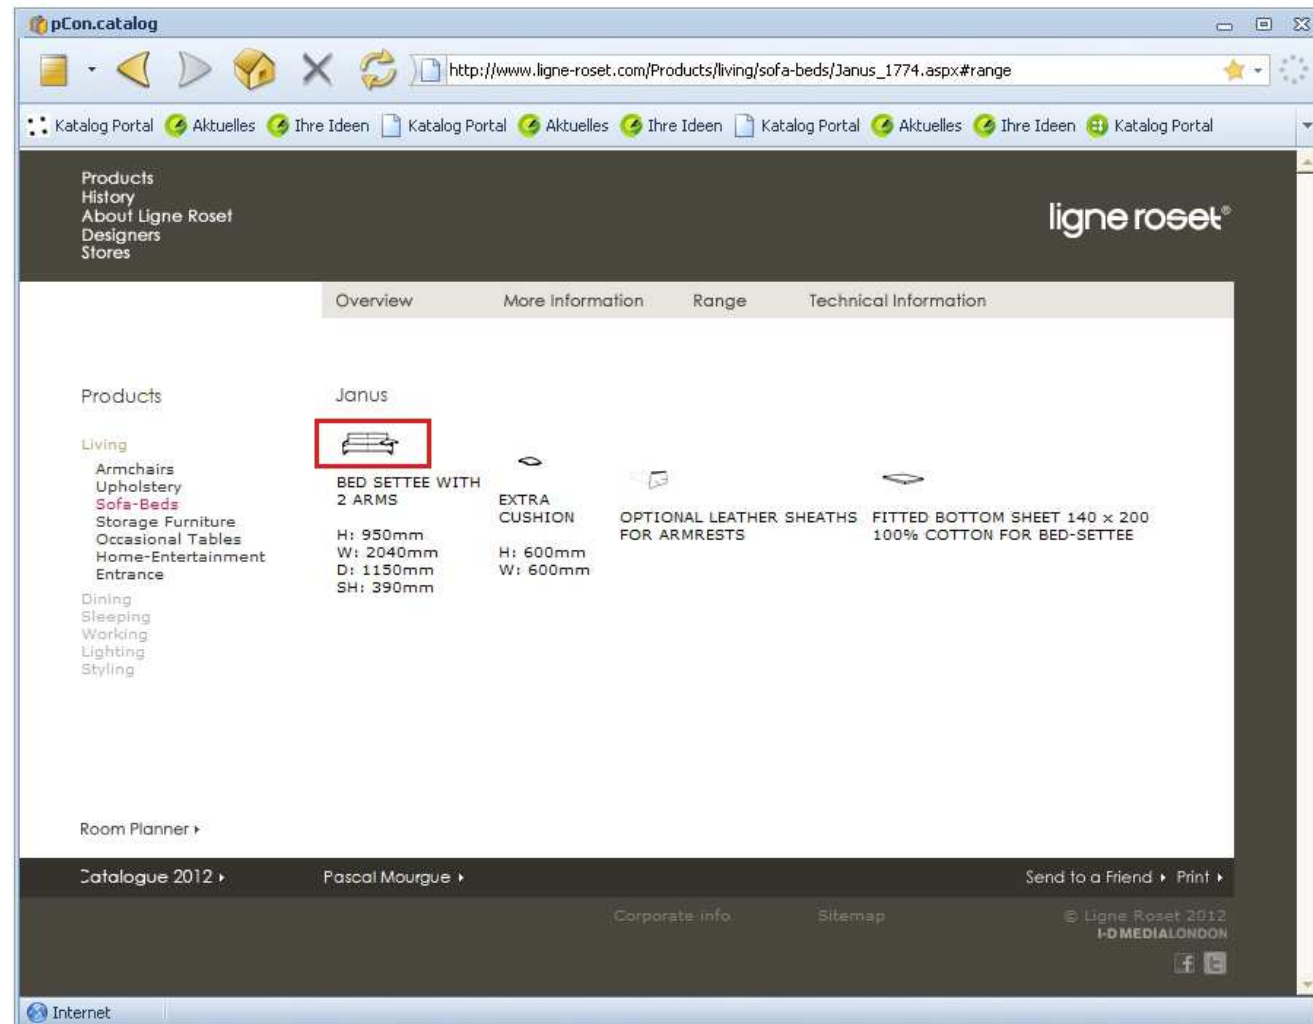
pCon.catalog

http://www.ligne-roset.com/Products/living/sofa-beds/Janus_1774.aspx#range

Katalog Portal Aktuelles Ihre Ideen Katalog Portal Aktuelles Ihre Ideen Katalog Portal Aktuelles Ihre Ideen Katalog Portal

Products
History
About Ligne Roset
Designers
Stores

ligne roset®

Overview More Information Range Technical Information

Products

Living
Armchairs
Upholstery
Sofa-Beds
Storage Furniture
Occasional Tables
Home-Entertainment
Entrance
Dining
Sleeping
Working
Lighting
Styling

Janus

BED SETTEE WITH 2 ARMS

H: 950mm
W: 2040mm
D: 1150mm
SH: 390mm

EXTRA CUSHION

H: 600mm
W: 600mm

OPTIONAL LEATHER SHEATHS FOR ARMRESTS

FITTED BOTTOM SHEET 140 x 200 100% COTTON FOR BED-SETTEE

Room Planner ▸

Catalogue 2012 ▸ Pascal Mourgue ▸ Send to a Friend ▸ Print ▸

Corporate info Sitemap © Ligne Roset 2012
I-D MEDIALONDON

Internet